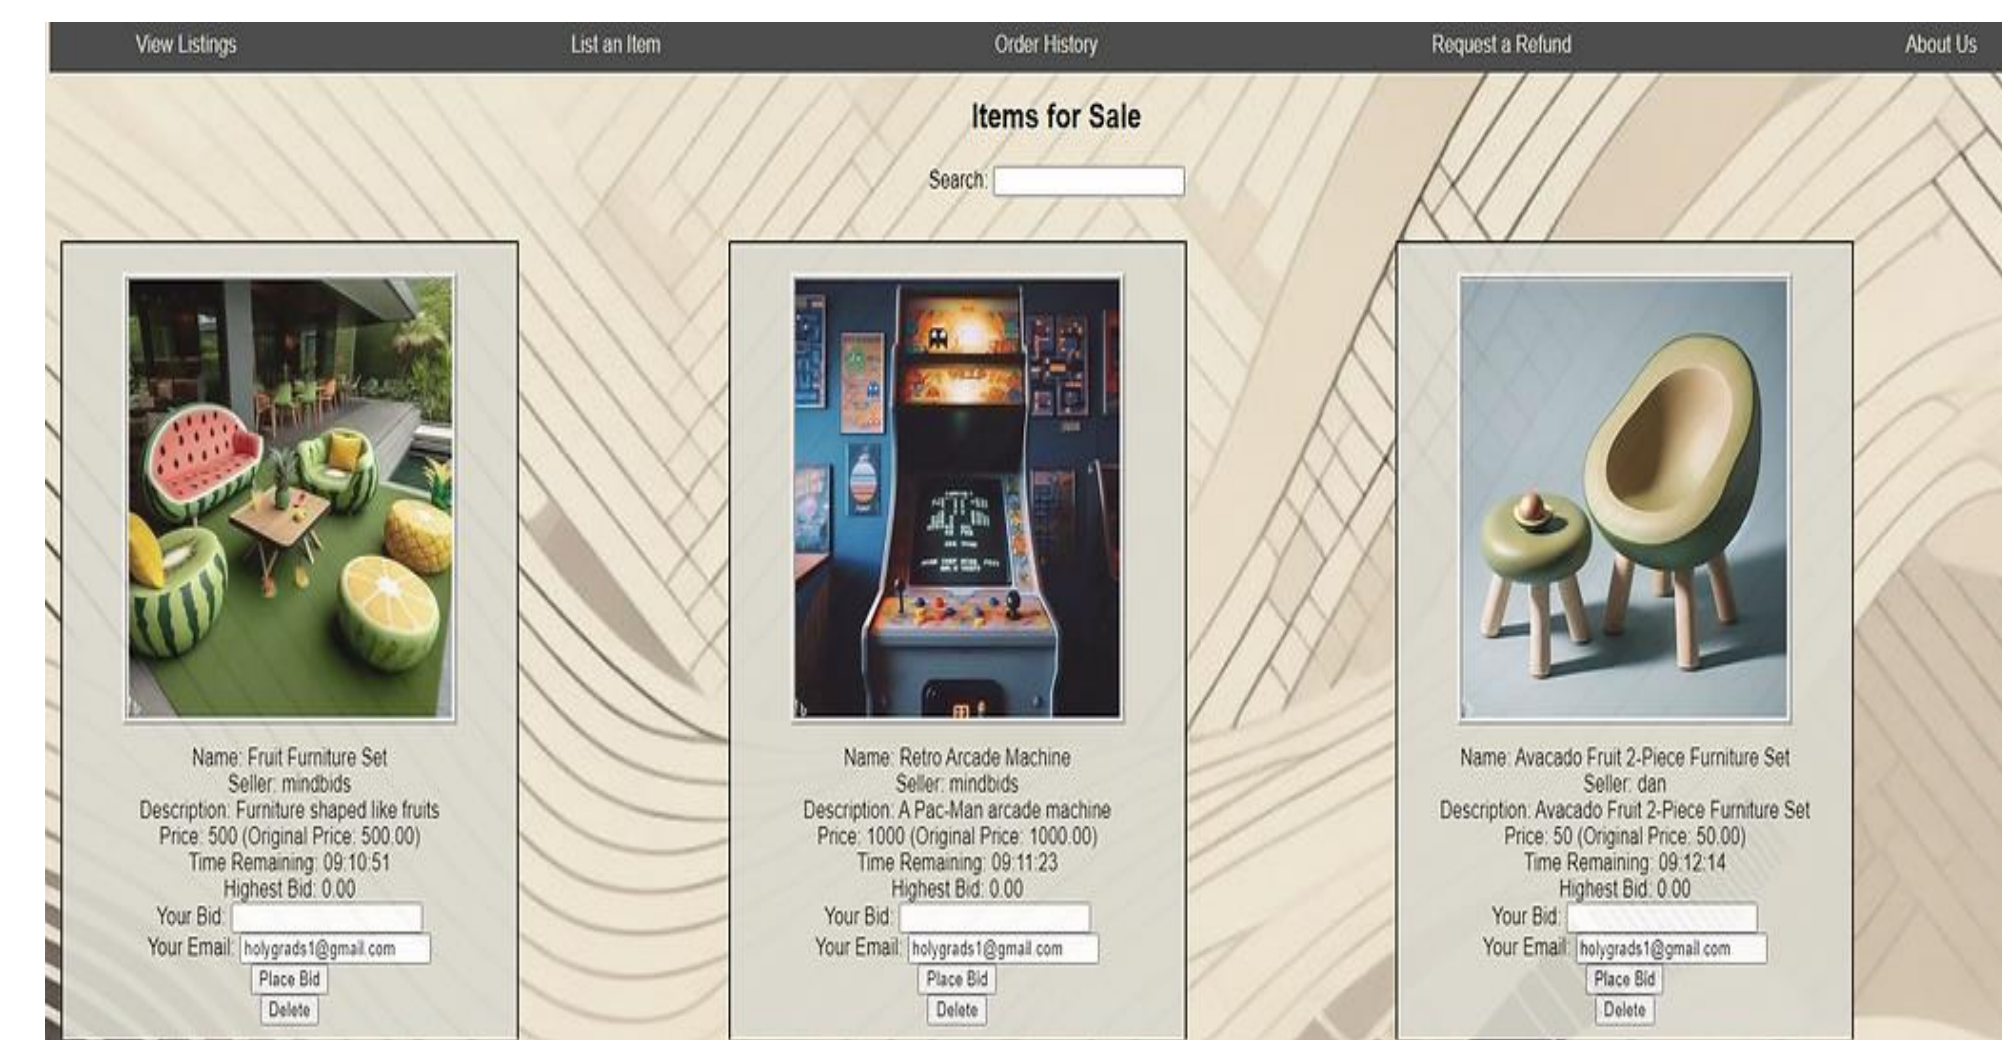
View Listings List an Item Order History Request a Refund About Us

Items for Sale

Search:

Name: Fruit Furniture Set
Seller: mindbids
Description: Furniture shaped like fruits
Price: 500 (Original Price: 500.00)
Time Remaining: 09:10:51
Highest Bid: 0.00
Your Bid:
Your Email: holygrads1@gmail.com
Place Bid
Delete

Name: Retro Arcade Machine
Seller: mindbids
Description: A Pac-Man arcade machine
Price: 1000 (Original Price: 1000.00)
Time Remaining: 09:11:23
Highest Bid: 0.00
Your Bid:
Your Email: holygrads1@gmail.com
Place Bid
Delete

Name: Avacado Fruit 2-Piece Furniture Set
Seller: dan
Description: Avacado Fruit 2-Piece Furniture Set
Price: 50 (Original Price: 50.00)
Time Remaining: 09:12:14
Highest Bid: 0.00
Your Bid:
Your Email: holygrads1@gmail.com
Place Bid
Delete